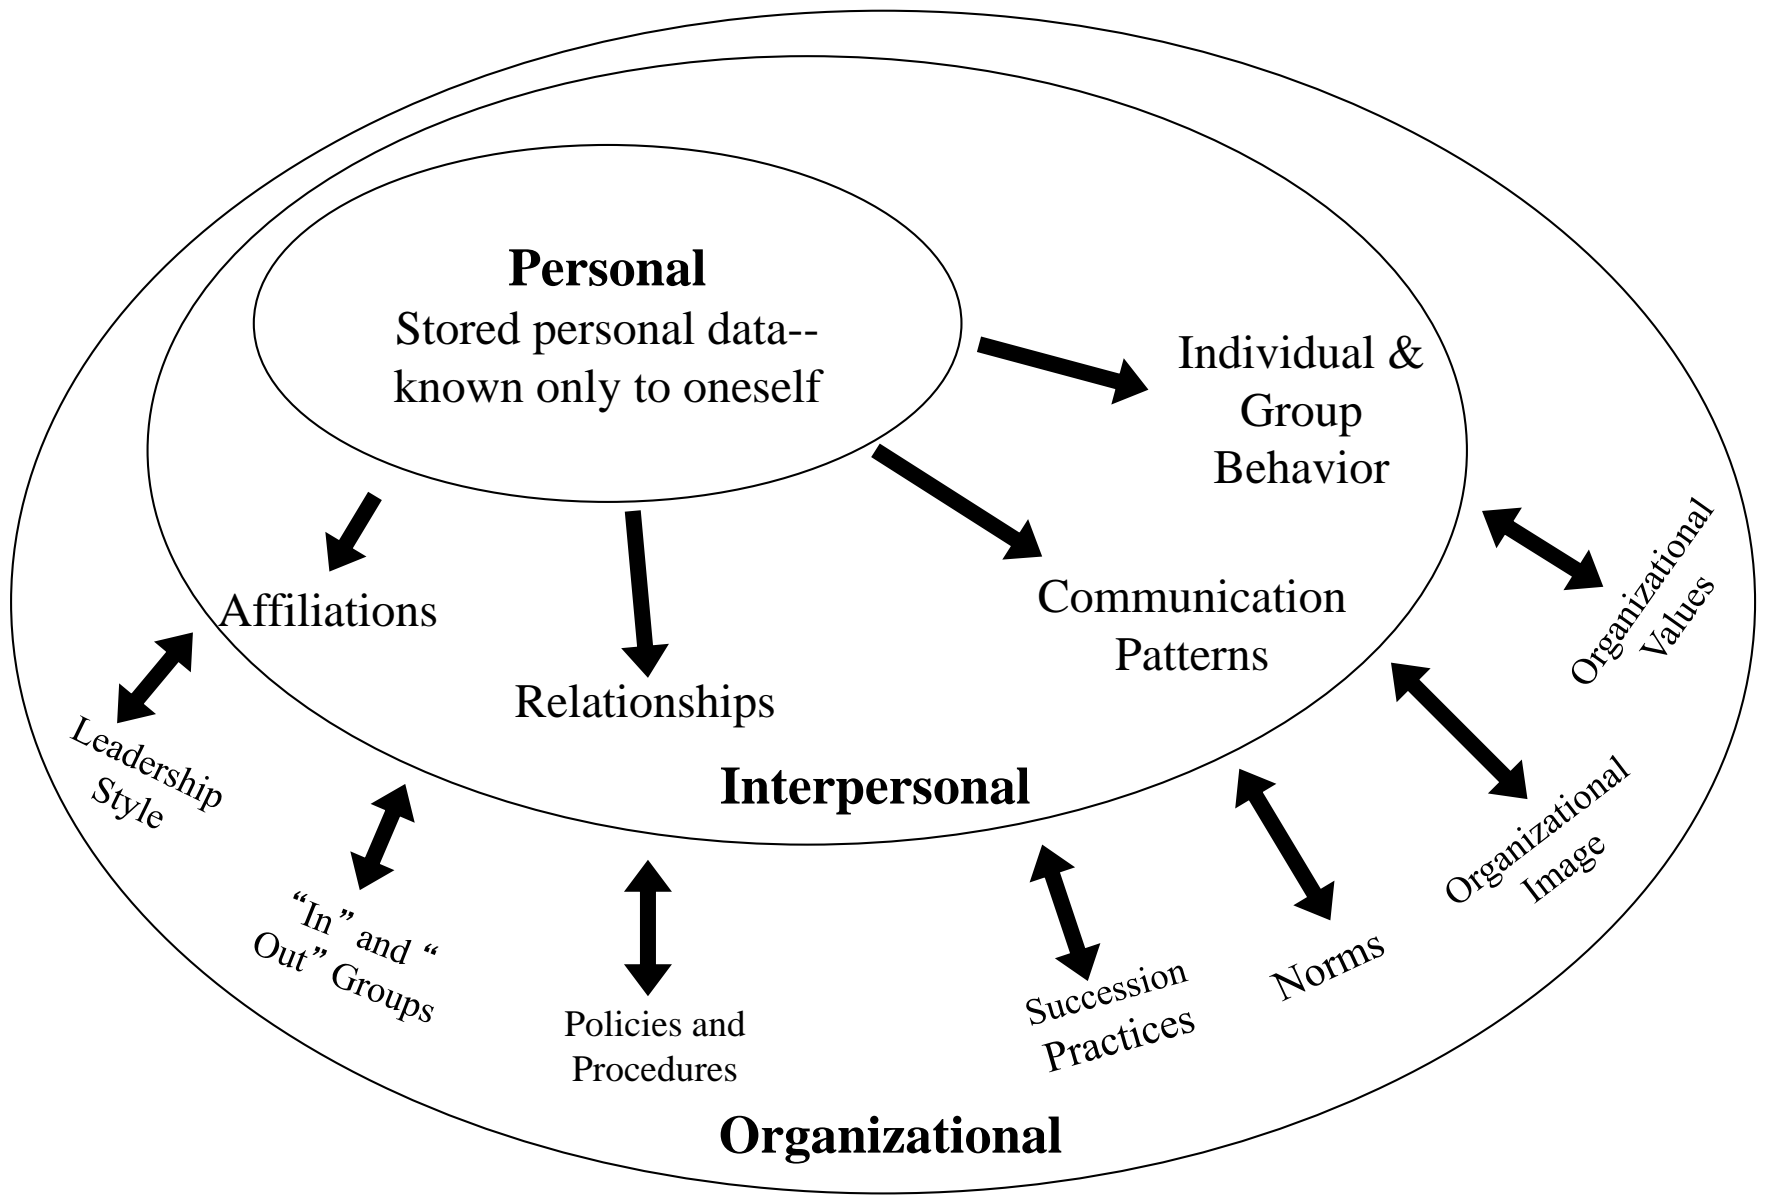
**Personal**
Stored personal data--known only to oneself

Individual & Group Behavior

Affiliations

Relationships

Communication Patterns

Organizational Values

Leadership Style

**Interpersonal**

Organizational Image

"In" and " Out" Groups

Policies and Procedures

Succession Practices

Norms

**Organizational**